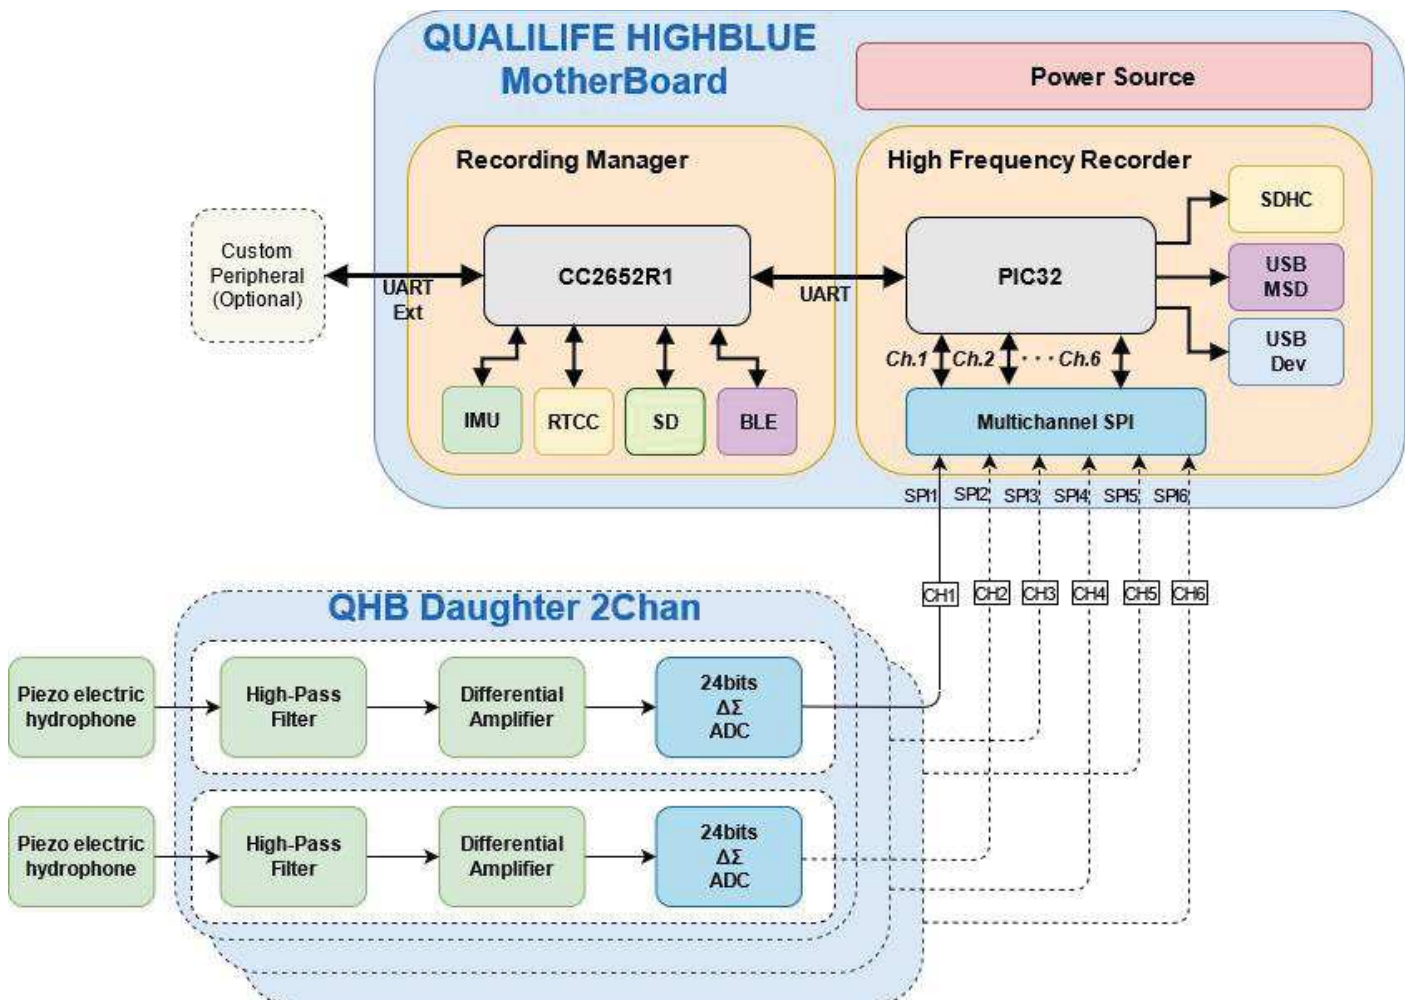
QUALILIFE HIGHBLUE MotherBoard

Power Source

Recording Manager

High Frequency Recorder

Custom Peripheral (Optional)

UART Ext

CC2652R1

UART

PIC32

SDHC

USB MSD

USB Dev

Ch.1 Ch.2 ... Ch.6

IMU

RTCC

SD

BLE

Multichannel SPI

SPI1 SPI2 SPI3 SPI4 SPI5 SPI6

CH1 CH2 CH3 CH4 CH5 CH6

QHB Daughter 2Chan

Piezo electric hydrophone

High-Pass Filter

Differential Amplifier

24bits $\Delta\Sigma$ ADC

Piezo electric hydrophone

High-Pass Filter

Differential Amplifier

24bits $\Delta\Sigma$ ADC